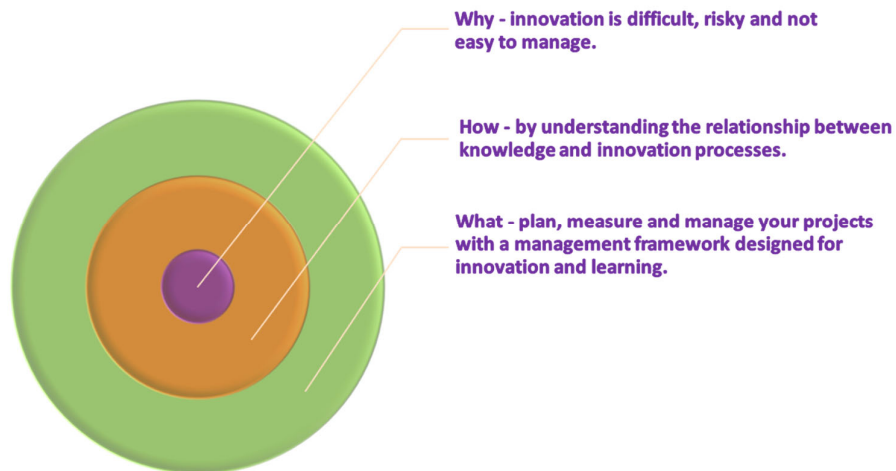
Why - innovation is difficult, risky and not easy to manage.

How - by understanding the relationship between knowledge and innovation processes.

What - plan, measure and manage your projects with a management framework designed for innovation and learning.